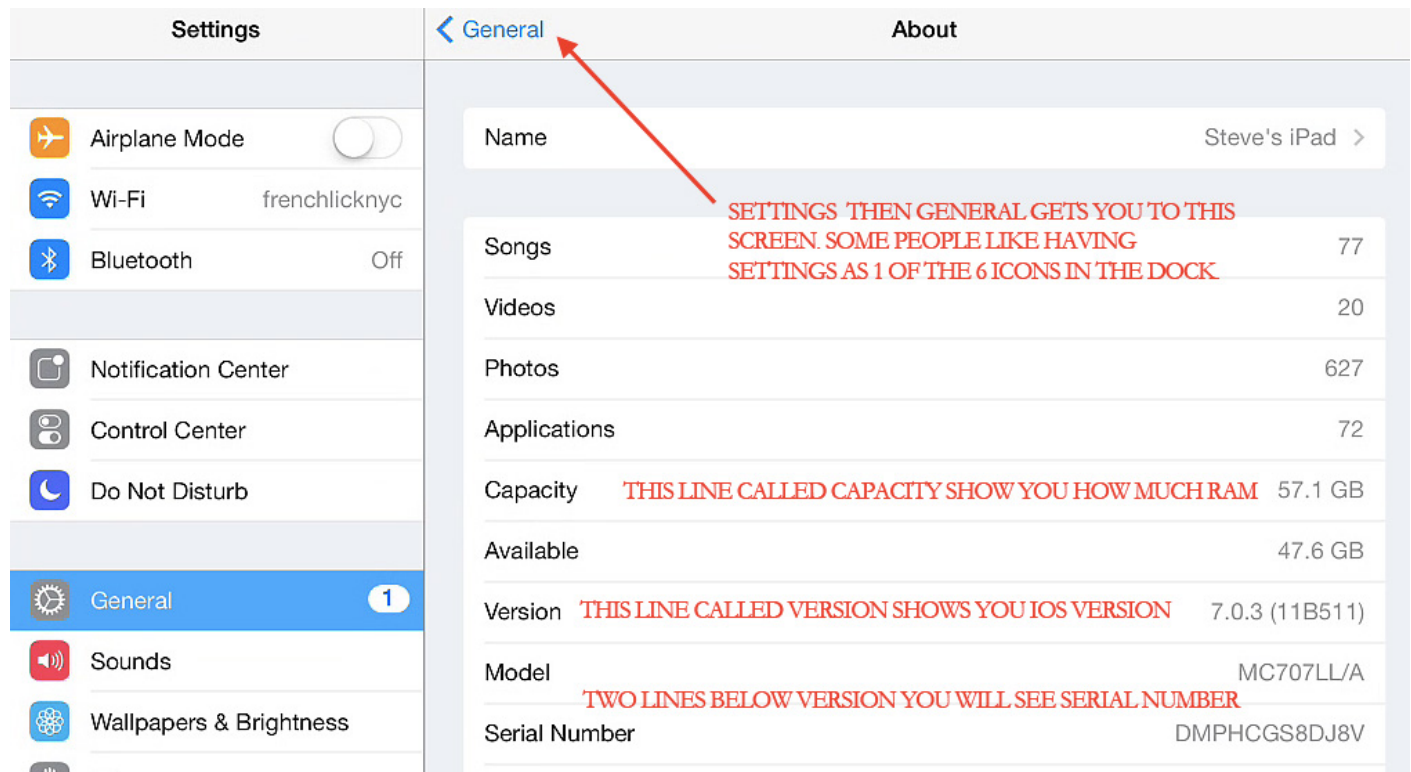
Settings

Airplane Mode
Wi-Fi frenchlicknyc
Bluetooth Off

Notification Center
Control Center
Do Not Disturb

General 1
Sounds
Wallpapers & Brightness

General About

Name Steve's iPad

SETTINGS THEN GENERAL GETS YOU TO THIS SCREEN. SOME PEOPLE LIKE HAVING SETTINGS AS 1 OF THE 6 ICONS IN THE DOCK.

Songs 77
Videos 20
Photos 627
Applications 72
Capacity THIS LINE CALLED CAPACITY SHOW YOU HOW MUCH RAM 57.1 GB
Available 47.6 GB
Version THIS LINE CALLED VERSION SHOWS YOU IOS VERSION 7.0.3 (11B511)
Model MC707LL/A
TWO LINES BELOW VERSION YOU WILL SEE SERIAL NUMBER
Serial Number DMPHCGS8DJ8V